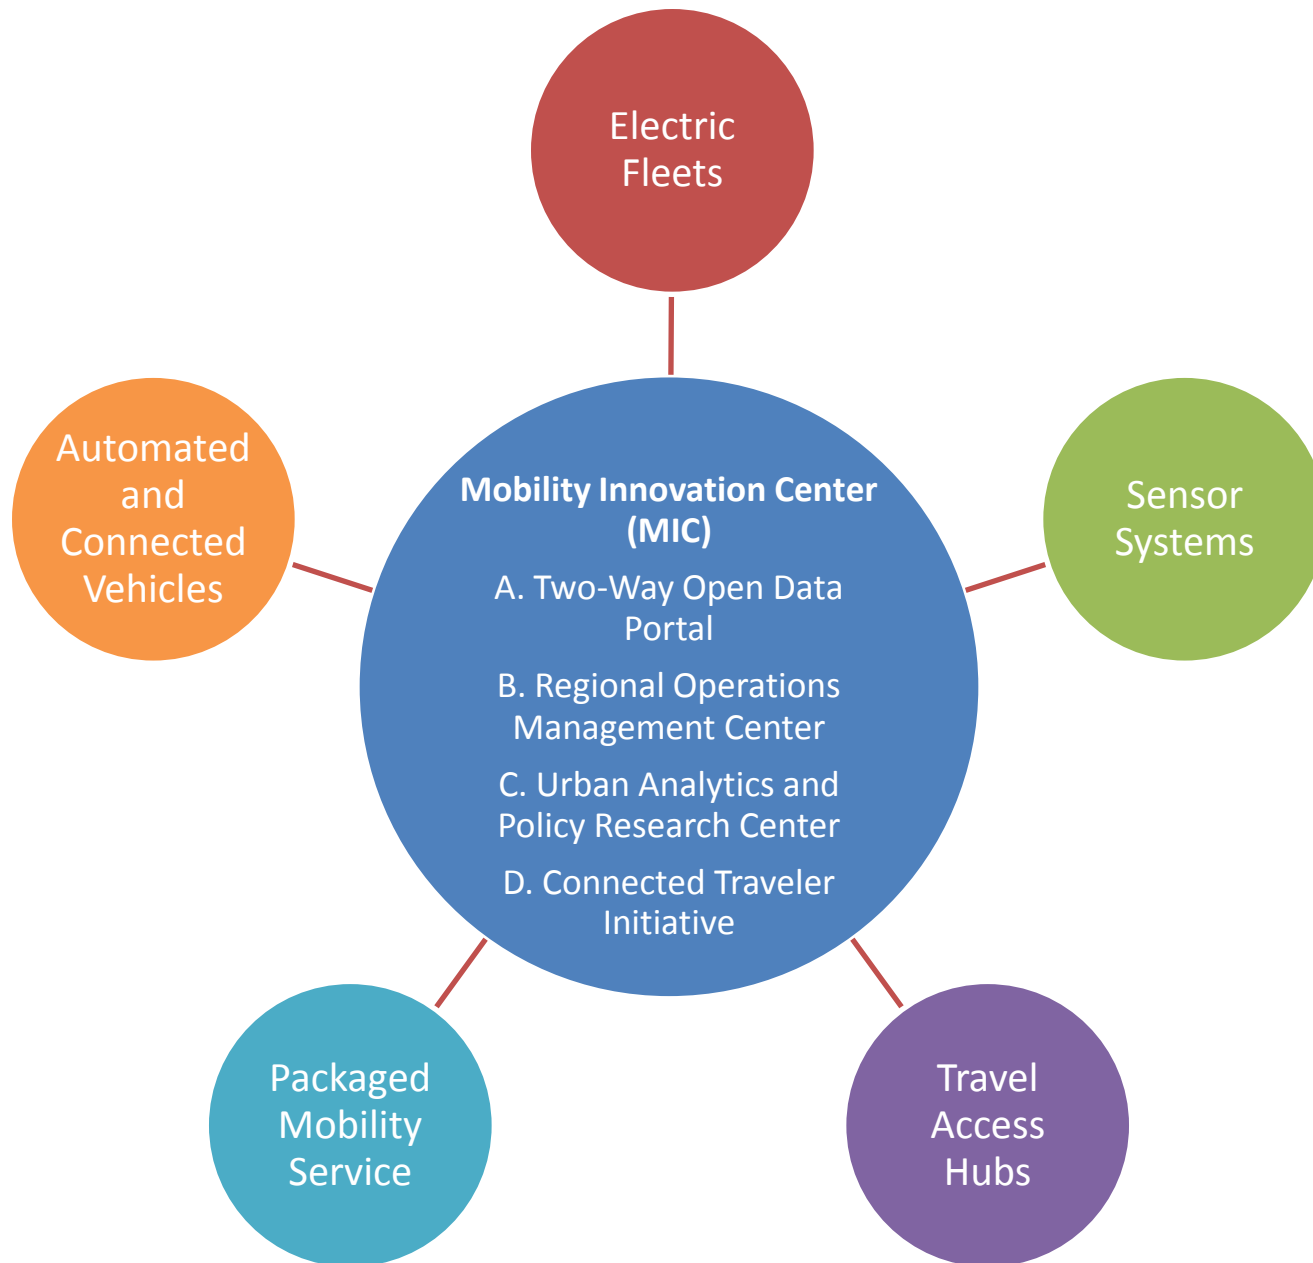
Electric Fleets

Automated and Connected Vehicles

Mobility Innovation Center (MIC)

A. Two-Way Open Data Portal

B. Regional Operations Management Center

C. Urban Analytics and Policy Research Center

D. Connected Traveler Initiative

Sensor Systems

Packaged Mobility Service

Travel Access Hubs